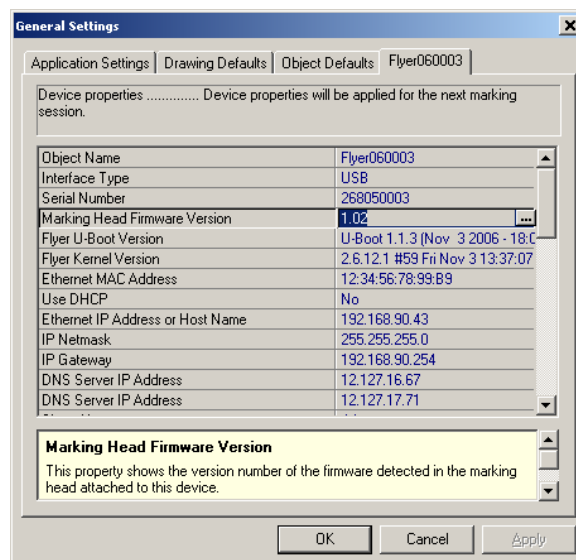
General Settings

Application Settings | Drawing Defaults | Object Defaults | Flyer060003

Device properties .............. Device properties will be applied for the next marking session.

| | |
|---|---|
| Object Name | Flyer060003 |
| Interface Type | USB |
| Serial Number | 268050003 |
| Marking Head Firmware Version | 1.02 |
| Flyer U-Boot Version | U-Boot 1.1.3 (Nov 3 2006 - 18:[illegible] |
| Flyer Kernel Version | 2.6.12.1 #59 Fri Nov 3 13:37:07 |
| Ethernet MAC Address | 12:34:56:78:99:B9 |
| Use DHCP | No |
| Ethernet IP Address or Host Name | 192.168.90.43 |
| IP Netmask | 255.255.255.0 |
| IP Gateway | 192.168.90.254 |
| DNS Server IP Address | 12.127.16.67 |
| DNS Server IP Address | 12.127.17.71 |

Marking Head Firmware Version
This property shows the version number of the firmware detected in the marking head attached to this device.

OK | Cancel | Apply